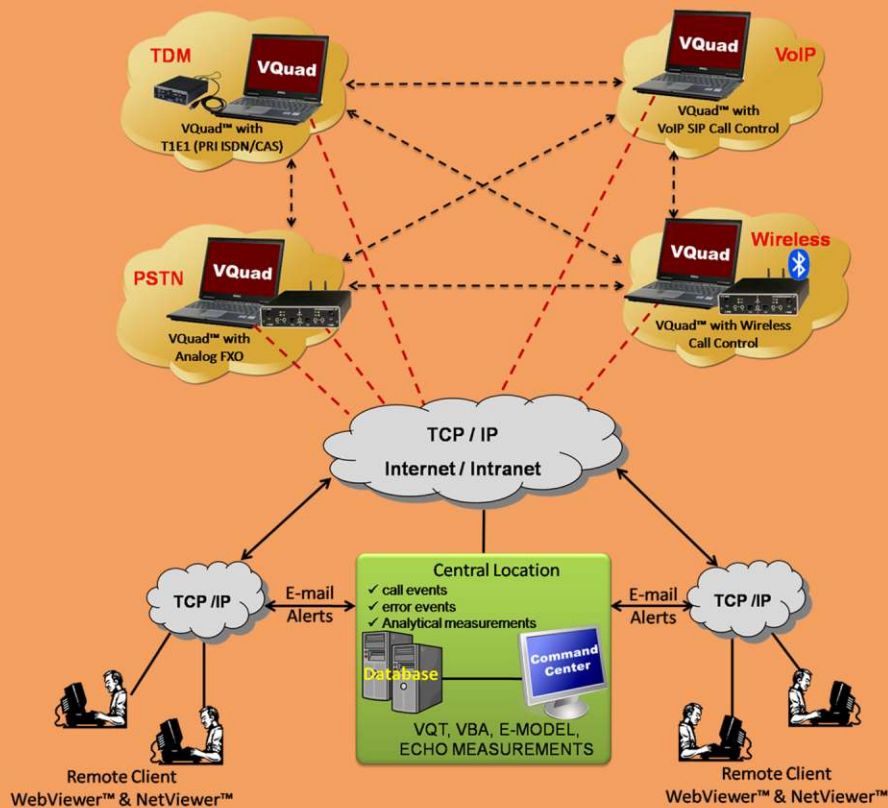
TDM

VQuad

VQuad™ with T1E1 (PRI ISDN/CAS)

VQuad

VoIP

VQuad™ with VoIP SIP Call Control

PSTN

VQuad

VQuad™ with Analog FXO

VQuad

Wireless

VQuad™ with Wireless Call Control

TCP / IP

Internet / Intranet

TCP /IP

E-mail Alerts

Central Location

✓ call events
✓ error events
✓ Analytical measurements

Database

Command Center

VQT, VBA, E-MODEL, ECHO MEASUREMENTS

E-mail Alerts

TCP /IP

Remote Client
WebViewer™ & NetViewer™

Remote Client
WebViewer™ & NetViewer™